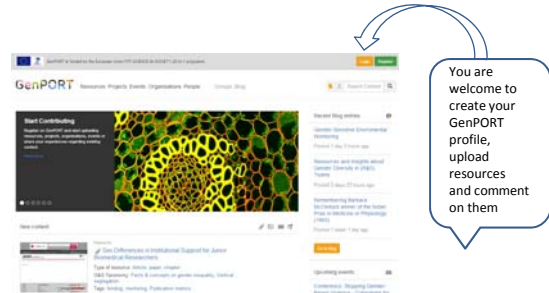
GenPORT is funded by the European Union FP7-SCIENCE-IN-SOCIETY-2013-1 programme

Login Register

GenPORT Resources Projects Events Organisations People Google Blog

Search Content

Start Contributing

Register on GenPORT and start uploading resources, projects, organisations, events or share your experiences regarding existing content

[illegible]

Recent blog entries

Gender Sensitive Environmental Monitoring

Resources and insights about Gender Diversity in (R&D) Teams

Remembering Barbara McClintock winner of the Nobel Prize in Medicine or Physiology (1983)

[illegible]

New content

Sex Differences in Institutional Support for Junior Biomedical Researchers

Type of resource: Article, paper, chapter

Upcoming events

You are welcome to create your GenPORT profile, upload resources and comment on them